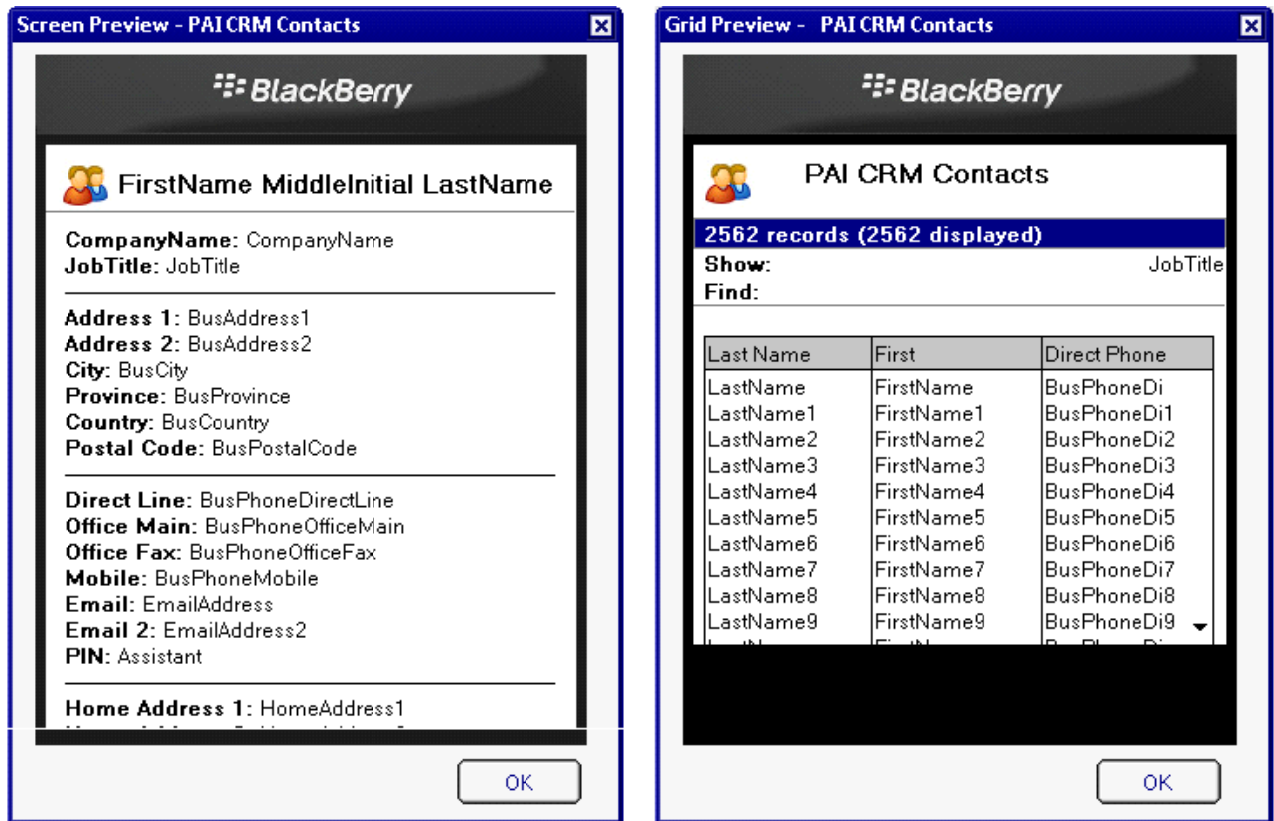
Screen Preview - PAI CRM Contacts

BlackBerry

FirstName MiddleInitial LastName

**CompanyName:** CompanyName
**JobTitle:** JobTitle

**Address 1:** BusAddress1
**Address 2:** BusAddress2
**City:** BusCity
**Province:** BusProvince
**Country:** BusCountry
**Postal Code:** BusPostalCode

**Direct Line:** BusPhoneDirectLine
**Office Main:** BusPhoneOfficeMain
**Office Fax:** BusPhoneOfficeFax
**Mobile:** BusPhoneMobile
**Email:** EmailAddress
**Email 2:** EmailAddress2
**PIN:** Assistant

**Home Address 1:** HomeAddress1
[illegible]

OK

Grid Preview - PAI CRM Contacts

BlackBerry

PAI CRM Contacts

2562 records (2562 displayed)
Show: JobTitle
Find:

| Last Name | First | Direct Phone |
|---|---|---|
| LastName | FirstName | BusPhoneDi |
| LastName1 | FirstName1 | BusPhoneDi1 |
| LastName2 | FirstName2 | BusPhoneDi2 |
| LastName3 | FirstName3 | BusPhoneDi3 |
| LastName4 | FirstName4 | BusPhoneDi4 |
| LastName5 | FirstName5 | BusPhoneDi5 |
| LastName6 | FirstName6 | BusPhoneDi6 |
| LastName7 | FirstName7 | BusPhoneDi7 |
| LastName8 | FirstName8 | BusPhoneDi8 |
| LastName9 | FirstName9 | BusPhoneDi9 |
| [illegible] | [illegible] | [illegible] |

OK